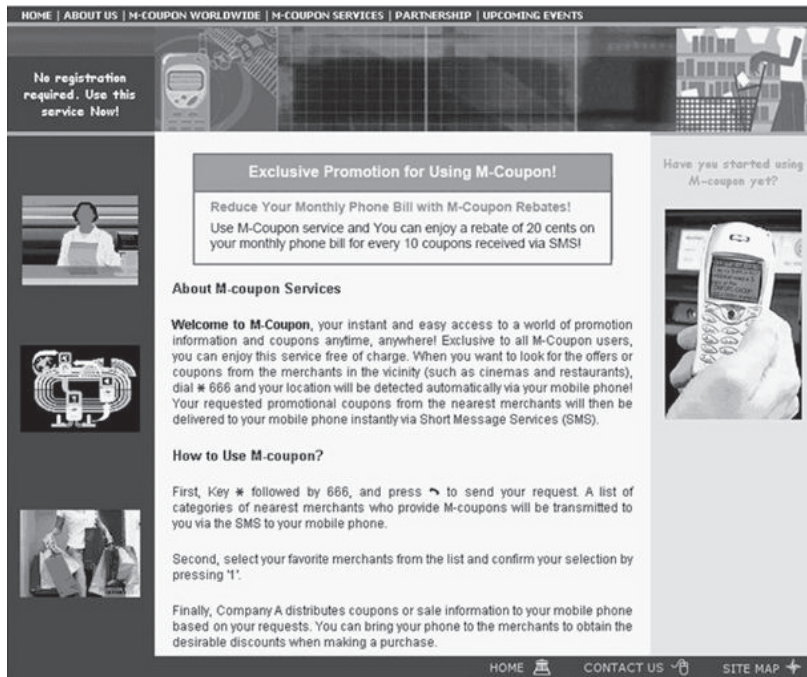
HOME | ABOUT US | M-COUPON WORLDWIDE | M-COUPON SERVICES | PARTNERSHIP | UPCOMING EVENTS

No registration required. Use this service Now!

Exclusive Promotion for Using M-Coupon!

Reduce Your Monthly Phone Bill with M-Coupon Rebates!

Use M-Coupon service and You can enjoy a rebate of 20 cents on your monthly phone bill for every 10 coupons received via SMS!

Have you started using M-coupon yet?

About M-coupon Services

Welcome to M-Coupon, your instant and easy access to a world of promotion information and coupons anytime, anywhere! Exclusive to all M-Coupon users, you can enjoy this service free of charge. When you want to look for the offers or coupons from the merchants in the vicinity (such as cinemas and restaurants), dial ∗ 666 and your location will be detected automatically via your mobile phone! Your requested promotional coupons from the nearest merchants will then be delivered to your mobile phone instantly via Short Message Services (SMS).

How to Use M-coupon?

First, Key ∗ followed by 666, and press to send your request. A list of categories of nearest merchants who provide M-coupons will be transmitted to you via the SMS to your mobile phone.

Second, select your favorite merchants from the list and confirm your selection by pressing '1'.

Finally, Company A distributes coupons or sale information to your mobile phone based on your requests. You can bring your phone to the merchants to obtain the desirable discounts when making a purchase.

HOME CONTACT US SITE MAP